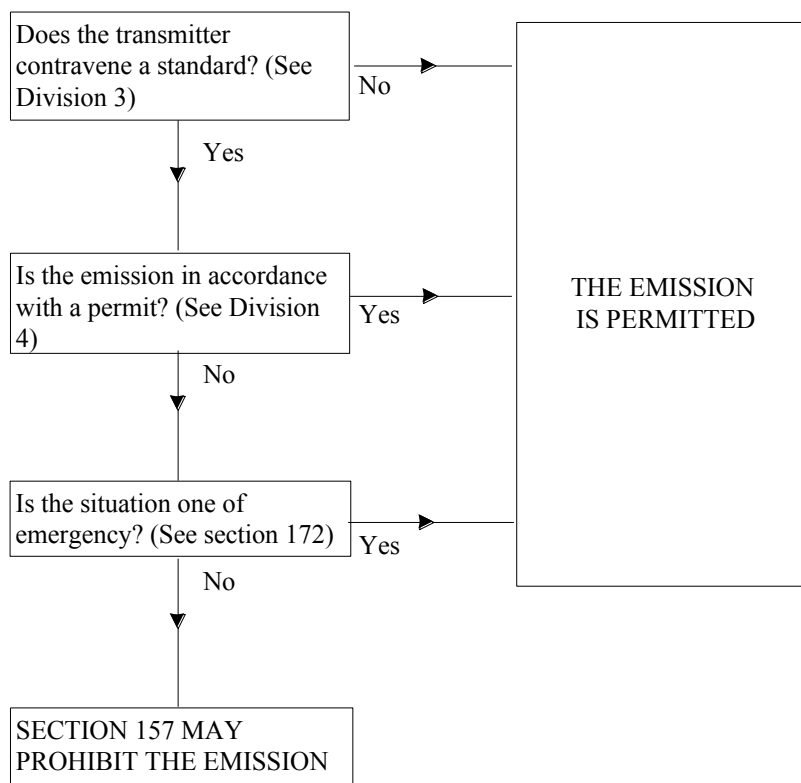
Does the transmitter contravene a standard? (See Division 3)

No

Yes

Is the emission in accordance with a permit? (See Division 4)

Yes

No

Is the situation one of emergency? (See section 172)

Yes

No

THE EMISSION IS PERMITTED

SECTION 157 MAY PROHIBIT THE EMISSION